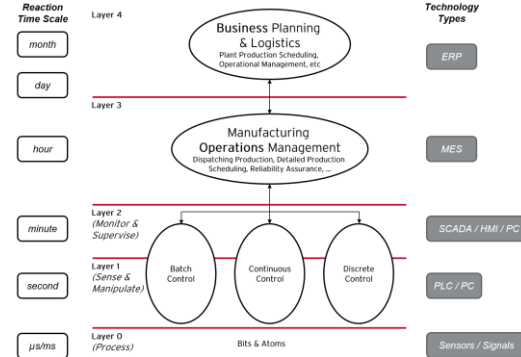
Reaction Time Scale

Layer 4

Technology Types

month

Business Planning & Logistics
Plant Production Scheduling, Operational Management, etc

ERP

day

Layer 3

hour

Manufacturing Operations Management
Dispatching Production, Detailed Production Scheduling, Reliability Assurance, ...

MES

Layer 2 (Monitor & Supervise)

minute

SCADA / HMI / PC

Layer 1 (Sense & Manipulate)

second

Batch Control

Continuous Control

Discrete Control

PLC / PC

Layer 0 (Process)

μs/ms

Bits & Atoms

Sensors / Signals